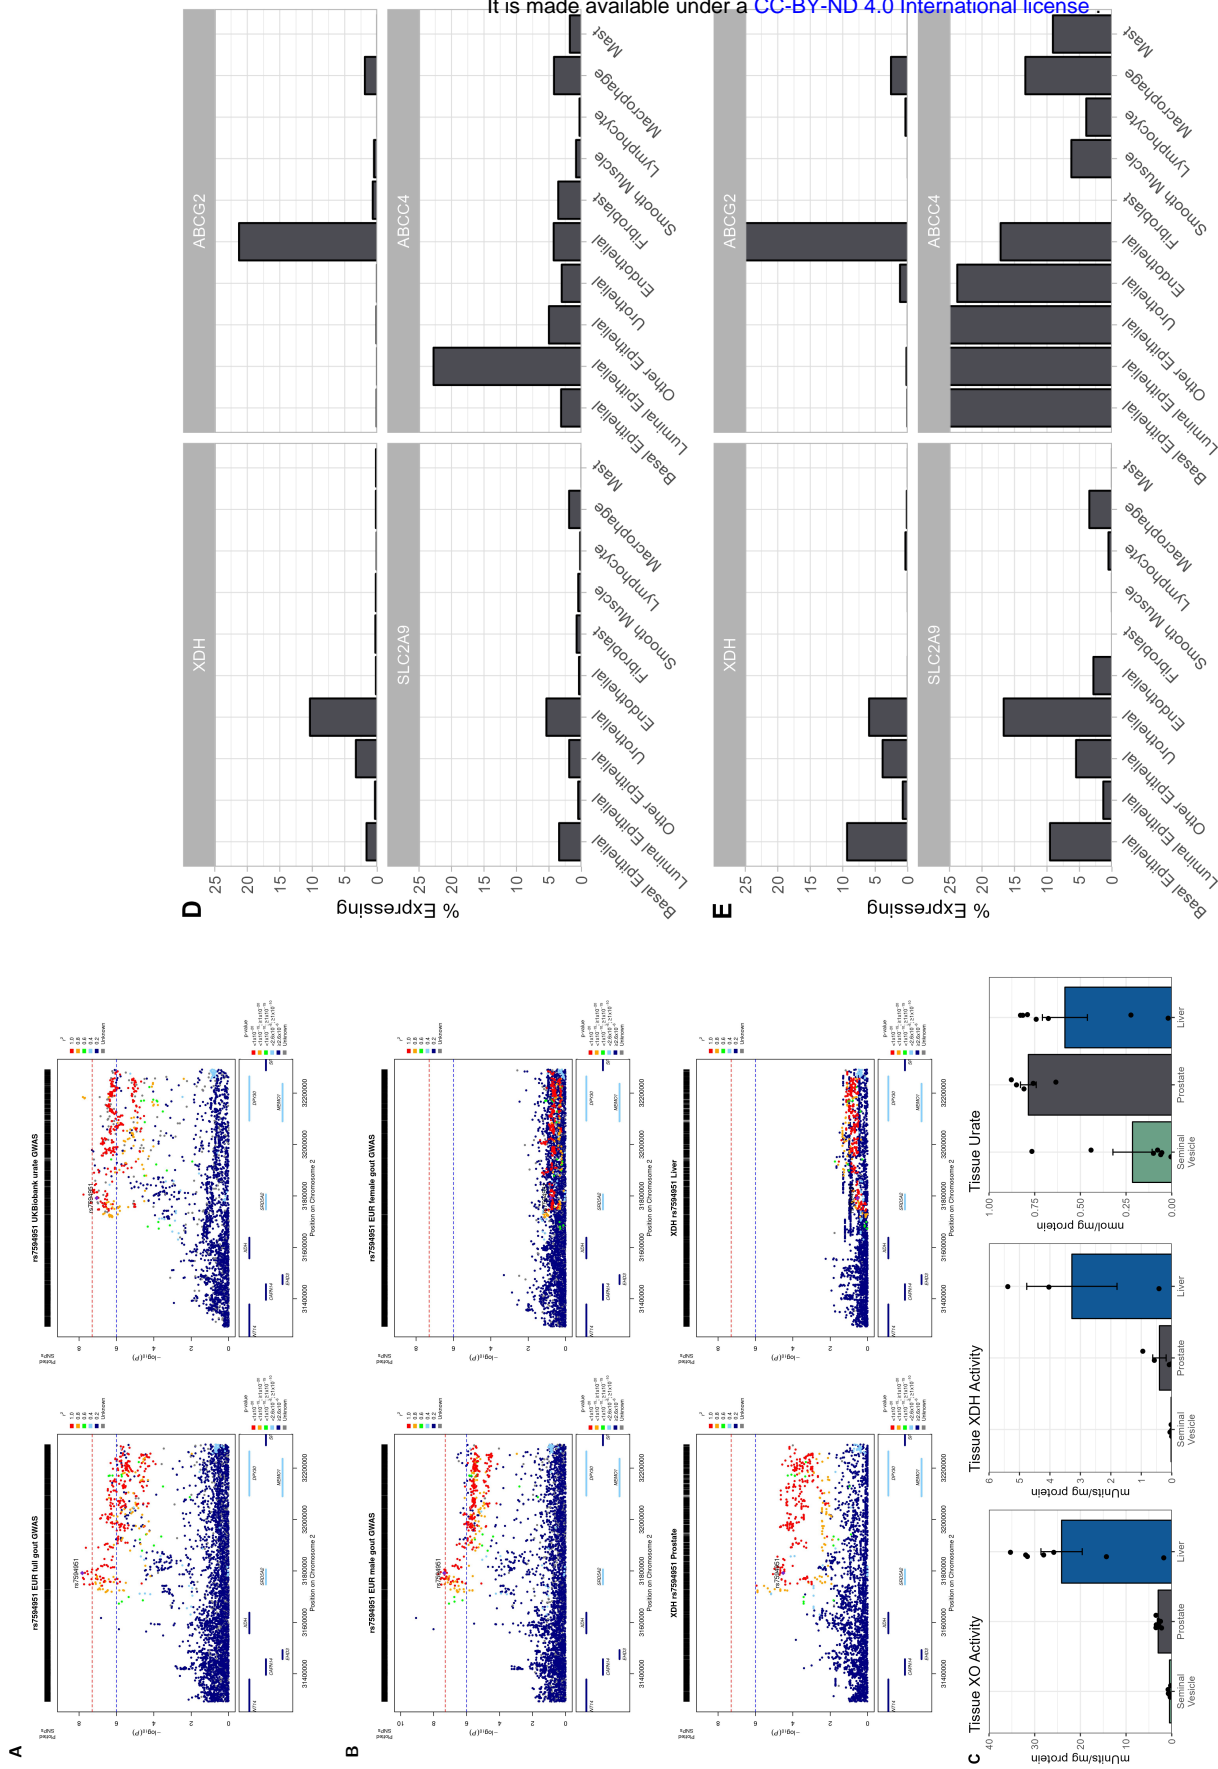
It is made available under a CC-BY-ND 4.0 International license .

A

rs7594951 EUR full gout GWAS

rs7594951 UKBiobank urate GWAS

B

rs7594951 EUR male gout GWAS

rs7594951 EUR female gout GWAS

XDH rs7594951 Prostate

XDH rs7594951 Liver

Position on Chromosome 2

C

Tissue XO Activity

mUnits/mg protein

Seminal Vesicle
Prostate
Liver

Tissue XDH Activity

mUnits/mg protein

Seminal Vesicle
Prostate
Liver

Tissue Urate

nmol/mg protein

Seminal Vesicle
Prostate
Liver

D

% Expressing

XDH

ABCG2

SLC2A9

ABCC4

Basal Epithelial
Luminal Epithelial
Other Epithelial
Urothelial
Endothelial
Fibroblast
Smooth Muscle
Lymphocyte
Macrophage
Mast

E

% Expressing

XDH

ABCG2

SLC2A9

ABCC4

Basal Epithelial
Luminal Epithelial
Other Epithelial
Urothelial
Endothelial
Fibroblast
Smooth Muscle
Lymphocyte
Macrophage
Mast